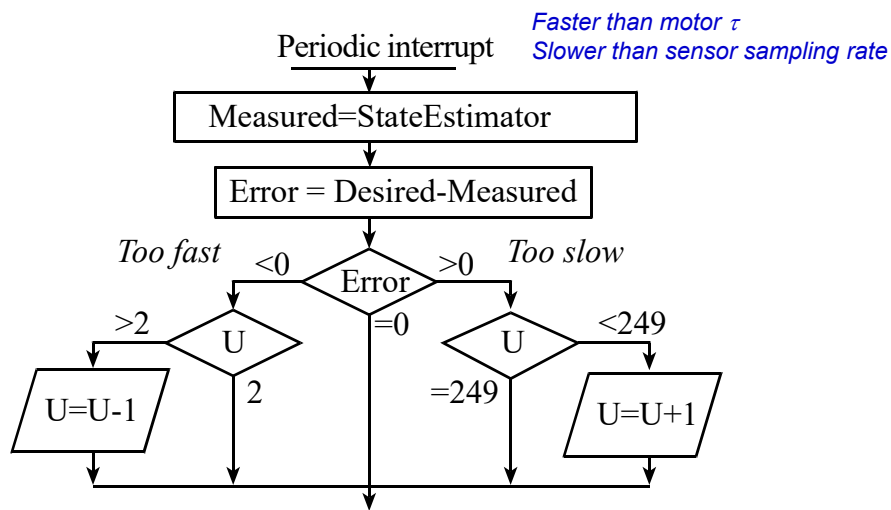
Faster than motor $\tau$
Slower than sensor sampling rate

Periodic interrupt

Measured=StateEstimator

Error = Desired-Measured

Too fast

<0

Error

>0

Too slow

>2

U

=0

U

<249

U=U-1

2

=249

U=U+1